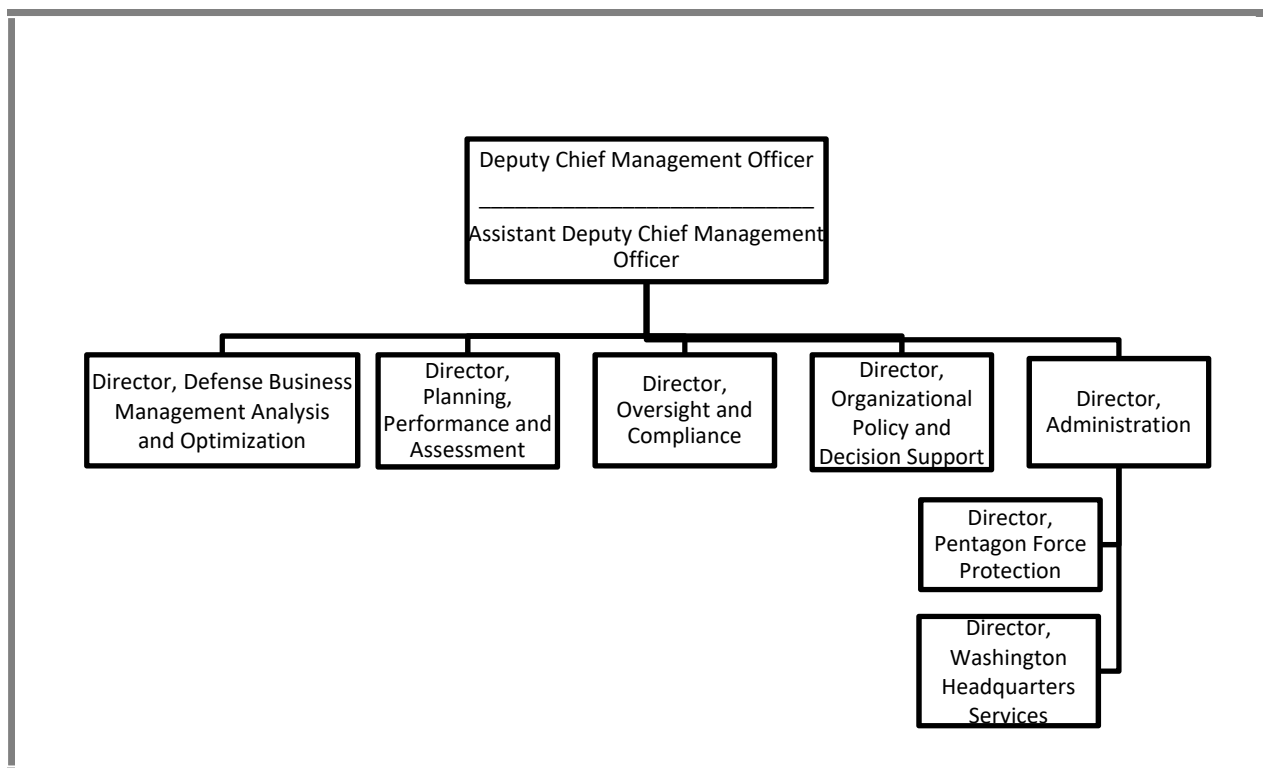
Deputy Chief Management Officer
___________________________
Assistant Deputy Chief Management Officer

Director, Defense Business Management Analysis and Optimization

Director, Planning, Performance and Assessment

Director, Oversight and Compliance

Director, Organizational Policy and Decision Support

Director, Administration

Director, Pentagon Force Protection

Director, Washington Headquarters Services